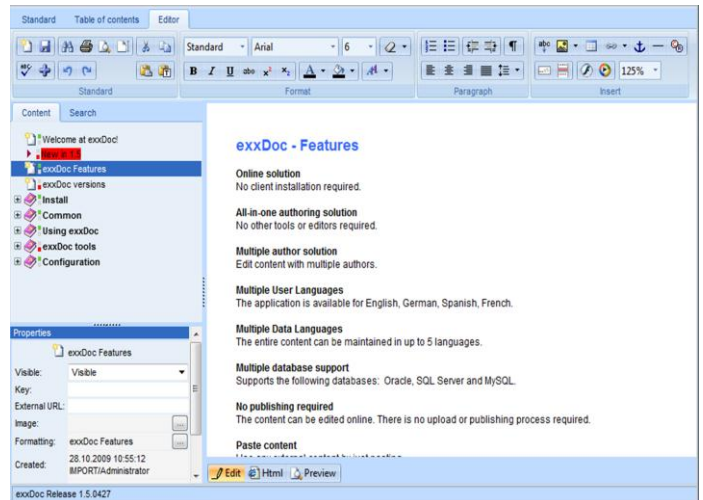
Standard Table of contents Editor

Standard Arial 6 125%

Standard Format Paragraph Insert

Content Search

Welcome at exxDoc!
New in 1.5
exxDoc Features
exxDoc versions
Install
Common
Using exxDoc
exxDoc tools
Configuration

Properties

exxDoc Features

| Visible: | Visible |
|---|---|
| Key: | |
| External URL: | |
| Image: | ... |
| Formatting: | exxDoc Features ... |
| Created: | 28.10.2009 10:55:12 IMPORT/Administrator |

exxDoc - Features

Online solution
No client installation required.

All-in-one authoring solution
No other tools or editors required.

Multiple author solution
Edit content with multiple authors.

Multiple User Languages
The application is available for English, German, Spanish, French.

Multiple Data Languages
The entire content can be maintained in up to 5 languages.

Multiple database support
Supports the following databases: Oracle, SQL Server and MySQL.

No publishing required
The content can be edited online. There is no upload or publishing process required.

Paste content
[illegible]

Edit Html Preview

exxDoc Release 1.5.0427